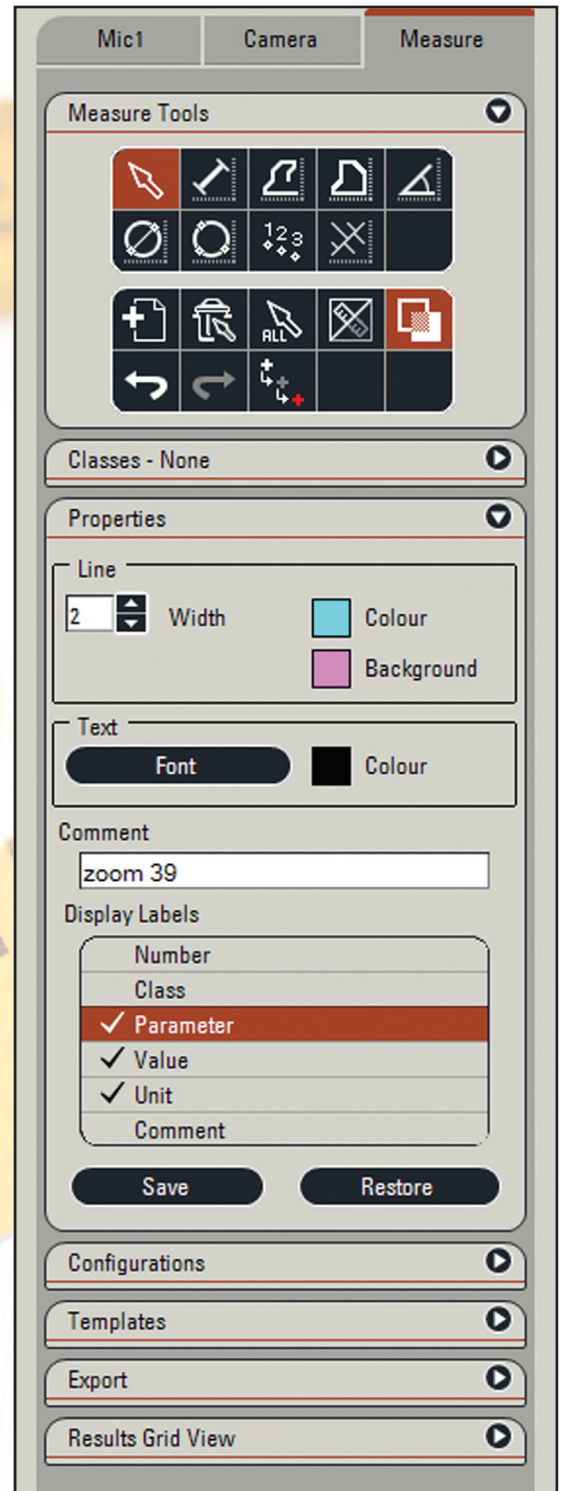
Mic1
Camera
Measure

Measure Tools

$^{1}2_{3}$

ALL

Classes - None

Properties

Line
2
Width
Colour
Background

Text
Font
Colour

Comment
zoom 39

Display Labels
Number
Class
✓ Parameter
✓ Value
✓ Unit
Comment

Save
Restore

Configurations

Templates

Export

Results Grid View